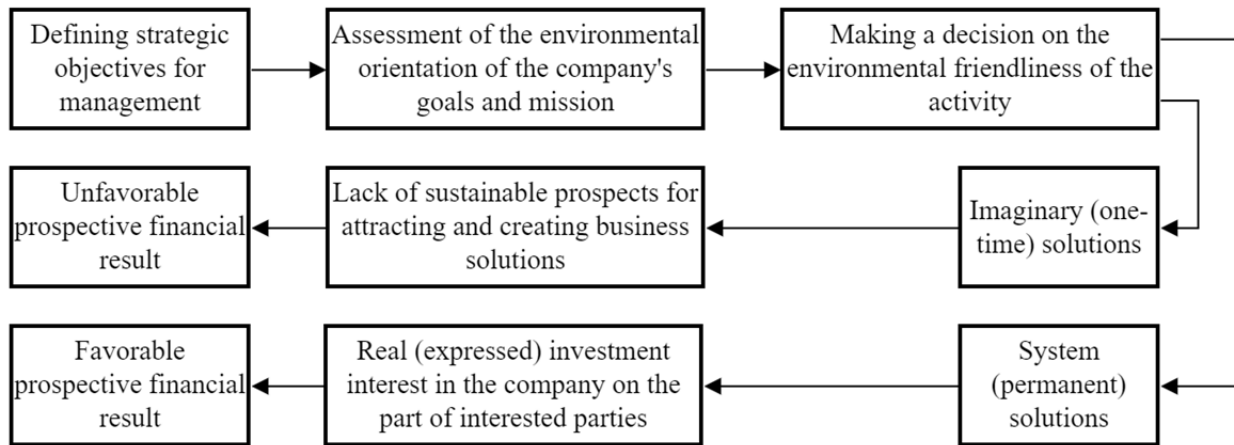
Defining strategic objectives for management

Assessment of the environmental orientation of the company's goals and mission

Making a decision on the environmental friendliness of the activity

Imaginary (one-time) solutions

Lack of sustainable prospects for attracting and creating business solutions

Unfavorable prospective financial result

System (permanent) solutions

Real (expressed) investment interest in the company on the part of interested parties

Favorable prospective financial result